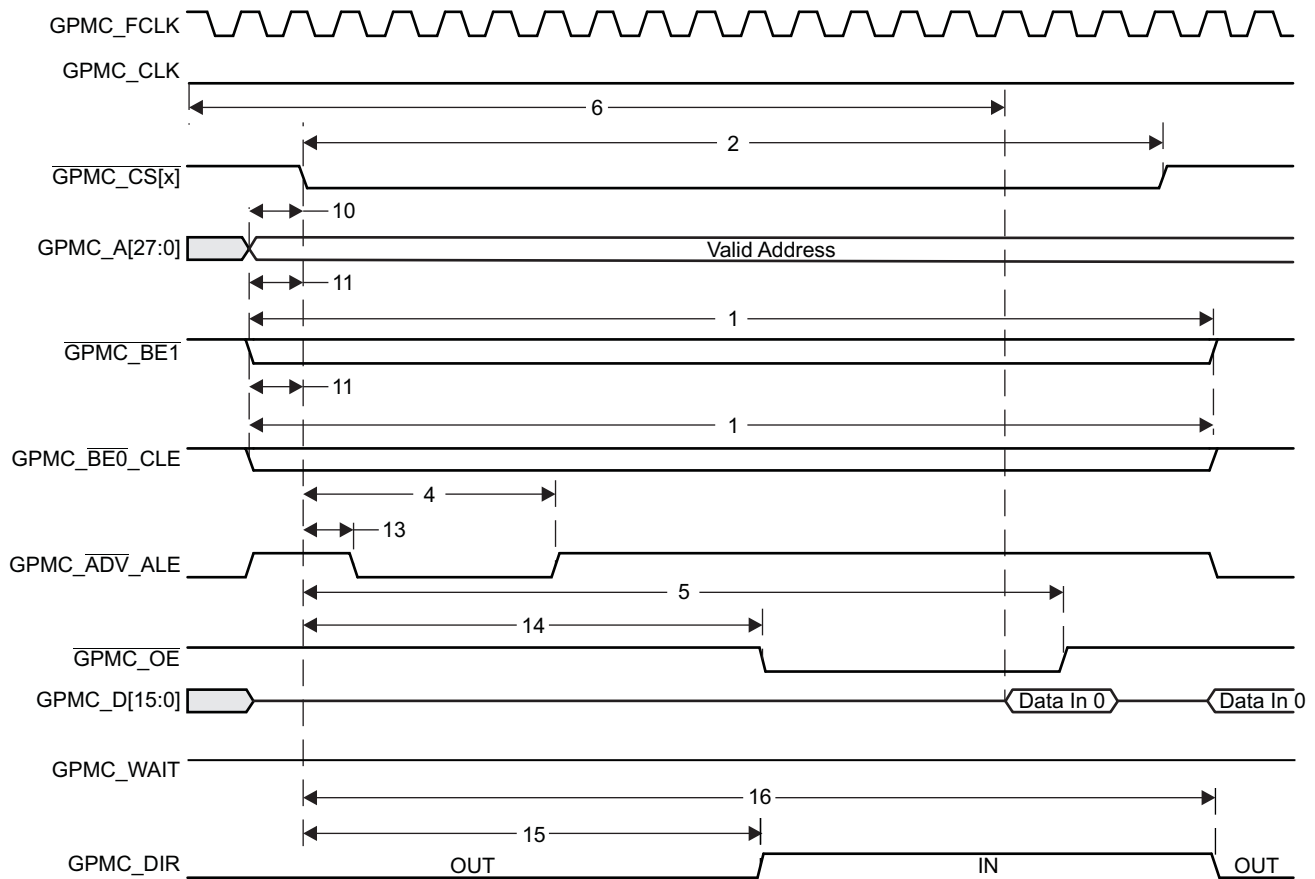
GPMC_FCLK
GPMC_CLK
6
2
$\overline{\text{GPMC\_CS[x]}}$
10
GPMC_A[27:0]
Valid Address
11
1
$\overline{\text{GPMC\_BE1}}$
11
1
GPMC_$\overline{\text{BE0}}$_CLE
4
13
GPMC_$\overline{\text{ADV}}$_ALE
5
14
$\overline{\text{GPMC\_OE}}$
GPMC_D[15:0]
Data In 0
Data In 0
GPMC_WAIT
16
15
GPMC_DIR
OUT
IN
OUT